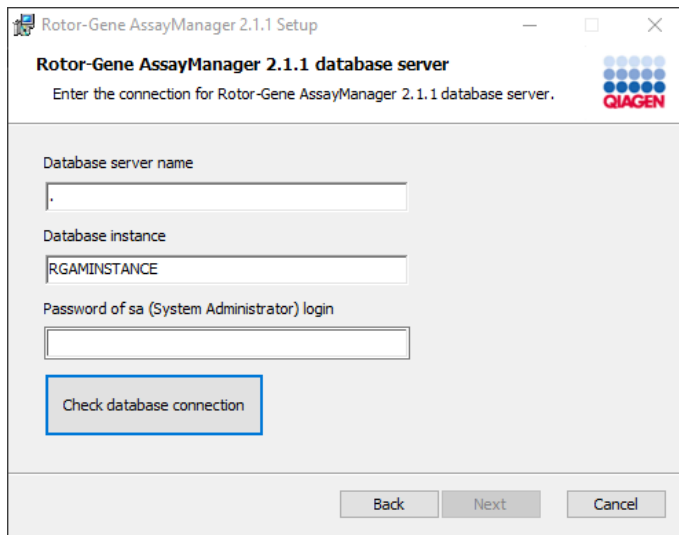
Rotor-Gene AssayManager 2.1.1 Setup

Rotor-Gene AssayManager 2.1.1 database server

Enter the connection for Rotor-Gene AssayManager 2.1.1 database server.

QIAGEN

Database server name

.

Database instance

RGAMINSTANCE

Password of sa (System Administrator) login

Check database connection

Back

Next

Cancel